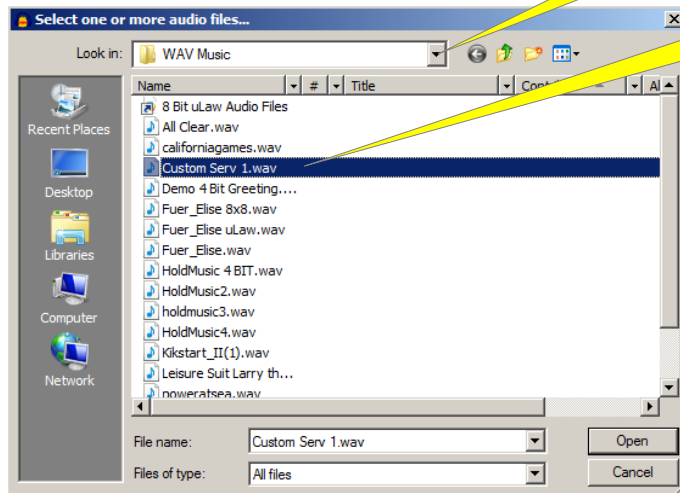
Select one or more audio files...

Look in: WAV Music

Recent Places
Desktop
Libraries
Computer
Network

| Name | # | Title | Cont | Al |
|---|---|---|---|---|
| 8 Bit uLaw Audio Files | | | | |
| All Clear.wav | | | | |
| californiagames.wav | | | | |
| Custom Serv 1.wav | | | | |
| Demo 4 Bit Greeting.... | | | | |
| Fuer_Elise 8x8.wav | | | | |
| Fuer_Elise uLaw.wav | | | | |
| Fuer_Elise.wav | | | | |
| HoldMusic 4 BIT.wav | | | | |
| HoldMusic2.wav | | | | |
| holdmusic3.wav | | | | |
| HoldMusic4.wav | | | | |
| Kikstart_II(1).wav | | | | |
| Leisure Suit Larry th... | | | | |
| poweratsea.wav | | | | |

File name: Custom Serv 1.wav
Open
Files of type: All files
Cancel